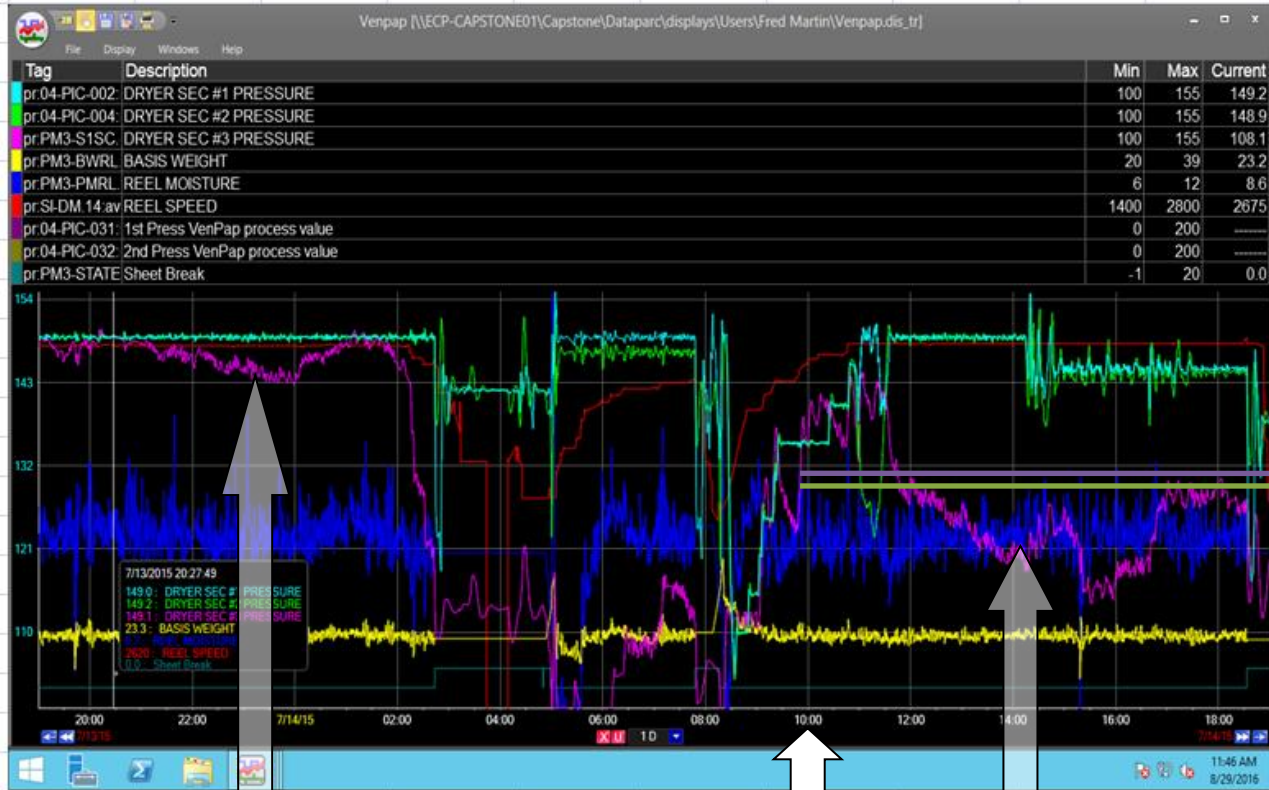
Venpap [\\ECP-CAPSTONE01\Capstone\Dataparc\displays\Users\Fred Martin\Venpap.dis_tr]

File Display Windows Help

| Tag | Description | Min | Max | Current |
|---|---|---|---|---|
| pr:04-PIC-002: | DRYER SEC #1 PRESSURE | 100 | 155 | 149.2 |
| pr:04-PIC-004: | DRYER SEC #2 PRESSURE | 100 | 155 | 148.9 |
| pr:PM3-S1SC. | DRYER SEC #3 PRESSURE | 100 | 155 | 108.1 |
| pr:PM3-BWRL | BASIS WEIGHT | 20 | 39 | 23.2 |
| pr:PM3-PMRL. | REEL MOISTURE | 6 | 12 | 8.6 |
| pr:SI-DM.14:av | REEL SPEED | 1400 | 2800 | 2675 |
| pr:04-PIC-031: | 1st Press VenPap process value | 0 | 200 | ------- |
| pr:04-PIC-032: | 2nd Press VenPap process value | 0 | 200 | ------- |
| pr:PM3-STATE | Sheet Break | -1 | 20 | 0.0 |

154
143
132
121
110

7/13/2015 20:27:49
149.0 : DRYER SEC #1 PRESSURE
149.2 : DRYER SEC #2 PRESSURE
149.1 : DRYER SEC #3 PRESSURE
23.3 : BASIS WEIGHT
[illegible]
2620 : REEL SPEED
0.0 : Sheet Break

20:00 22:00 7/14/15 02:00 04:00 06:00 08:00 10:00 12:00 14:00 16:00 18:00
7/13/15 1D 7/14/15

11:46 AM
8/29/2016